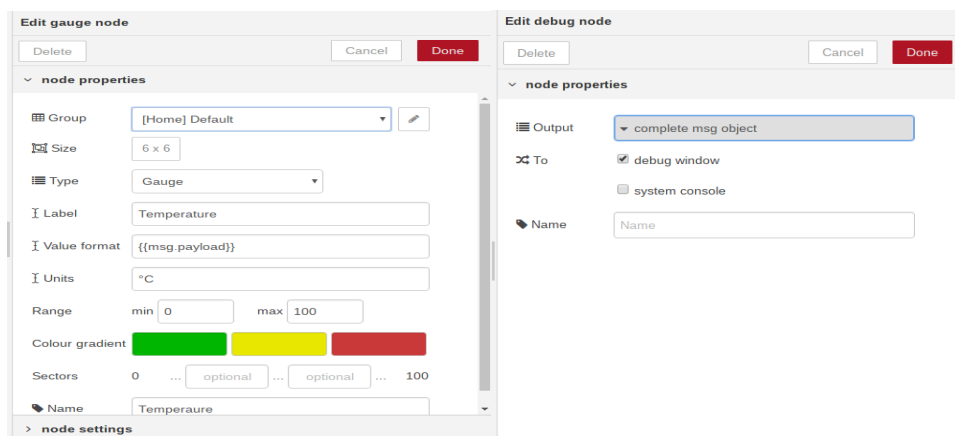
Edit gauge node

Delete

Cancel

Done

node properties

Group

[Home] Default

Size

6 x 6

Type

Gauge

Label

Temperature

Value format

{{msg.payload}}

Units

°C

Range

min 0

max 100

Colour gradient

Sectors

0

...

optional

...

optional

...

100

Name

Temperaure

node settings

Edit debug node

Delete

Cancel

Done

node properties

Output

complete msg object

To

debug window

system console

Name

Name